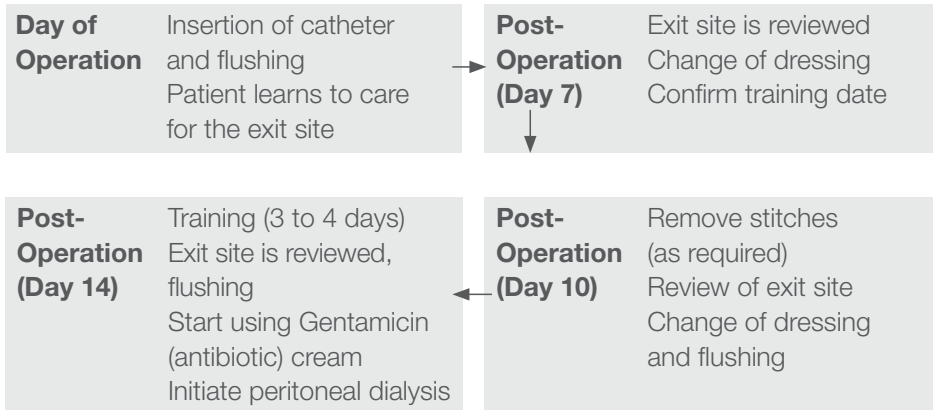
Day of Operation

Insertion of catheter and flushing
Patient learns to care for the exit site

Post-Operation (Day 7)

Exit site is reviewed
Change of dressing
Confirm training date

Post-Operation (Day 10)

Remove stitches (as required)
Review of exit site
Change of dressing and flushing

Post-Operation (Day 14)

Training (3 to 4 days)
Exit site is reviewed, flushing
Start using Gentamicin (antibiotic) cream
Initiate peritoneal dialysis